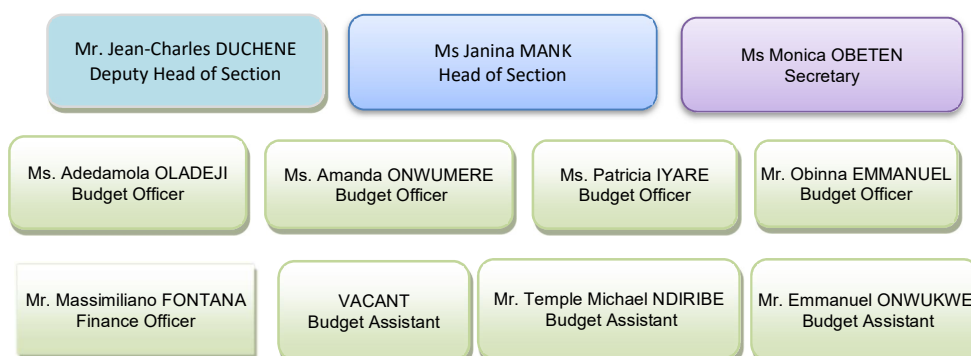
Mr. Jean-Charles DUCHENE
Deputy Head of Section

Ms Janina MANK
Head of Section

Ms Monica OBETEN
Secretary

Ms. Adedamola OLADEJI
Budget Officer

Ms. Amanda ONWUMERE
Budget Officer

Ms. Patricia IYARE
Budget Officer

Mr. Obinna EMMANUEL
Budget Officer

Mr. Massimiliano FONTANA
Finance Officer

VACANT
Budget Assistant

Mr. Temple Michael NDIRIBE
Budget Assistant

Mr. Emmanuel ONWUKWE
Budget Assistant